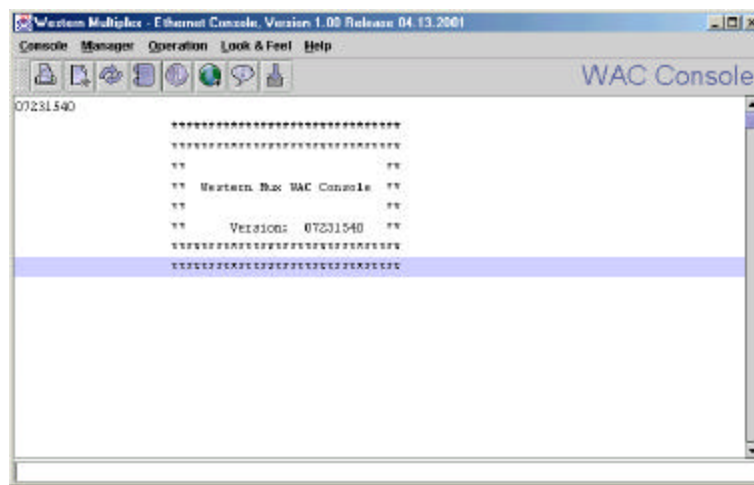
Western Multiplex - Ethernet Console, Version 1.00 Release 04.13.2001

Console Manager Operation Look & Feel Help

WAC Console

07231540

********************************
********************************
**                            **
**   Western Mux WAC Console  **
**                            **
**      Version:  07231540    **
********************************
********************************